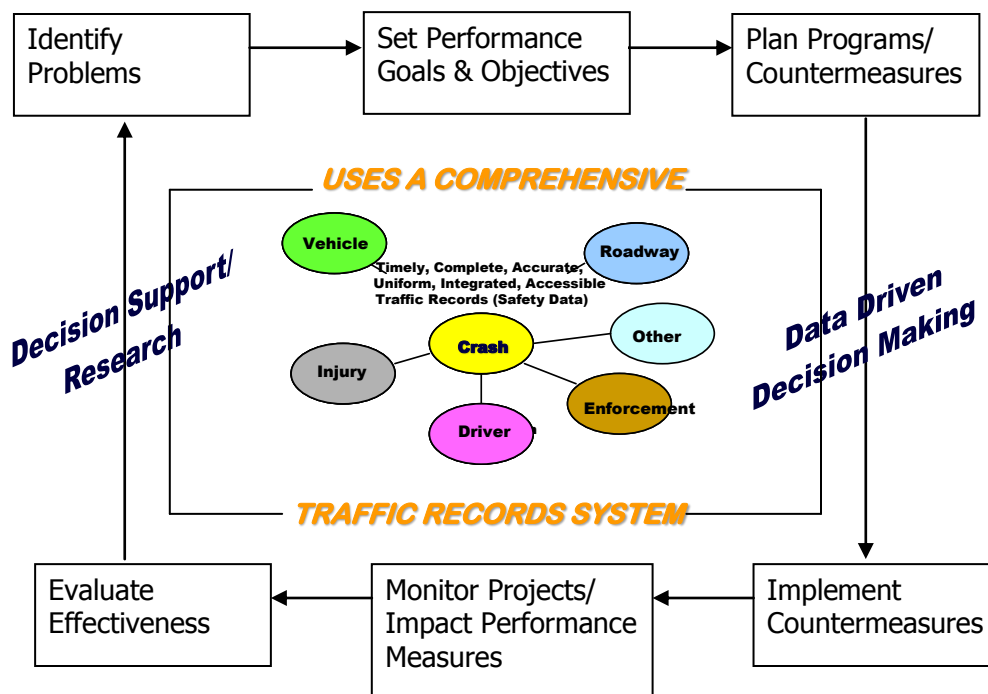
Identify Problems

Set Performance Goals & Objectives

Plan Programs/ Countermeasures

USES A COMPREHENSIVE

Vehicle

Roadway

Timely, Complete, Accurate, Uniform, Integrated, Accessible Traffic Records (Safety Data)

Decision Support/ Research

Data Driven Decision Making

Crash

Other

Injury

Enforcement

Driver

TRAFFIC RECORDS SYSTEM

Evaluate Effectiveness

Monitor Projects/ Impact Performance Measures

Implement Countermeasures